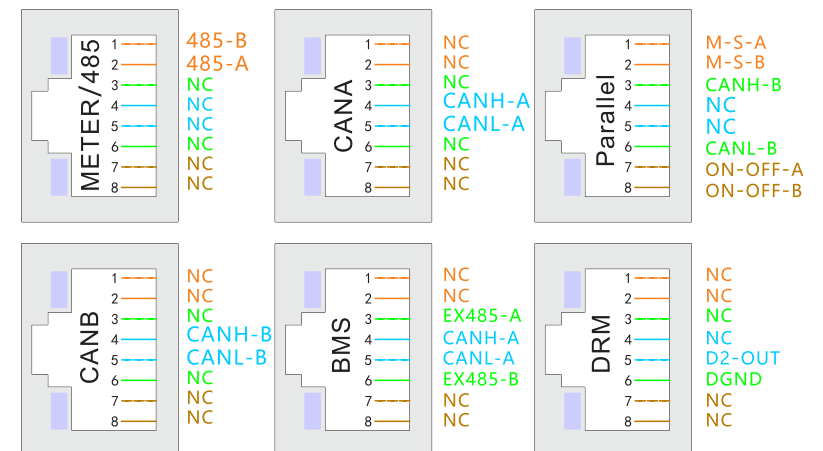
METER/485
1 485-B
2 485-A
3 NC
4 NC
5 NC
6 NC
7 NC
8 NC

CANA
1 NC
2 NC
3 NC
4 CANH-A
5 CANL-A
6 NC
7 NC
8 NC

Parallel
1 M-S-A
2 M-S-B
3 CANH-B
4 NC
5 NC
6 CANL-B
7 ON-OFF-A
8 ON-OFF-B

CANB
1 NC
2 NC
3 NC
4 CANH-B
5 CANL-B
6 NC
7 NC
8 NC

BMS
1 NC
2 NC
3 EX485-A
4 CANH-A
5 CANL-A
6 EX485-B
7 NC
8 NC

DRM
1 NC
2 NC
3 NC
4 NC
5 D2-OUT
6 DGND
7 NC
8 NC